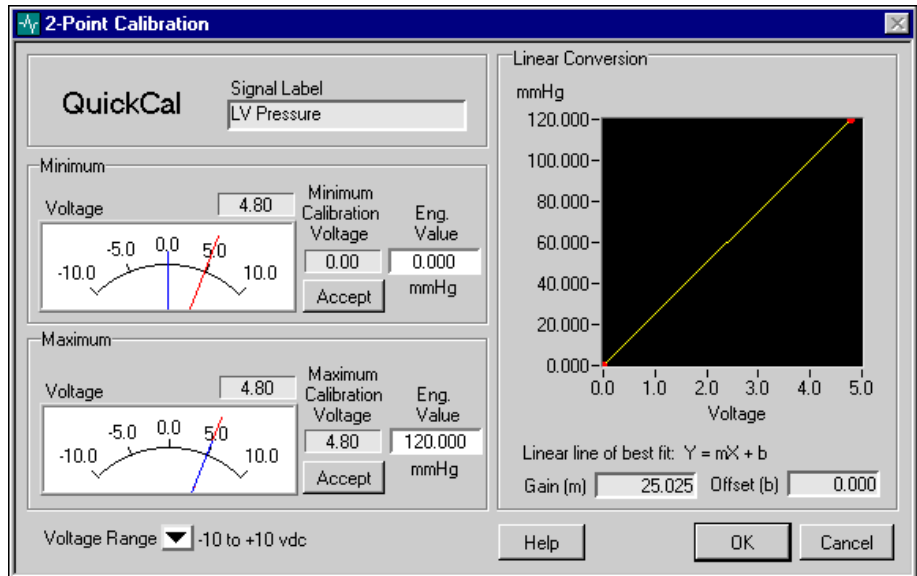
2-Point Calibration

QuickCal

Signal Label
LV Pressure

Minimum
Voltage 4.80
-10.0 -5.0 0.0 5.0 10.0
Minimum Calibration Voltage
0.00
Accept
Eng. Value
0.000
mmHg

Maximum
Voltage 4.80
-10.0 -5.0 0.0 5.0 10.0
Maximum Calibration Voltage
4.80
Accept
Eng. Value
120.000
mmHg

Voltage Range -10 to +10 vdc

Linear Conversion
mmHg
120.000
100.000
80.000
60.000
40.000
20.000
0.000
0.0 1.0 2.0 3.0 4.0 5.0
Voltage

Linear line of best fit: Y = mX + b
Gain (m) 25.025 Offset (b) 0.000

Help
OK
Cancel